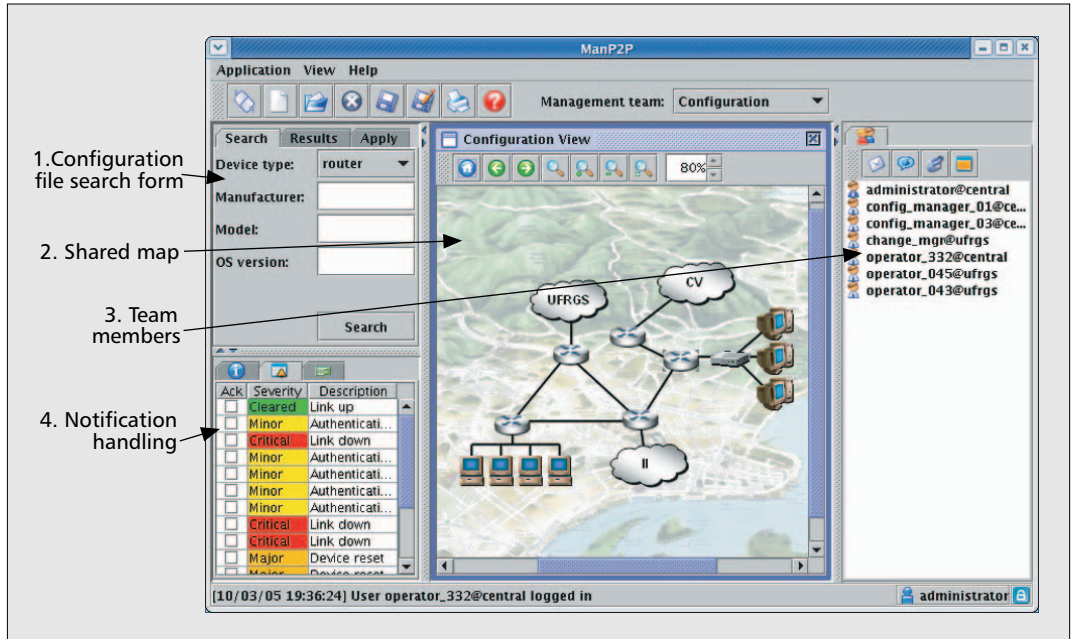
ManP2P

Application View Help

Management team: Configuration

Search Results Apply

1.Configuration file search form

Device type: router

Manufacturer:

Model:

OS version:

Search

2. Shared map

3. Team members

4. Notification handling

Configuration View

80%

UFRGS

CV

II

administrator@central
config_manager_01@ce...
config_manager_03@ce...
change_mgr@ufrgs
operator_332@central
operator_045@ufrgs
operator_043@ufrgs

| Ack | Severity | Description |
|---|---|---|
| | Cleared | Link up |
| | Minor | Authenticati... |
| | Critical | Link down |
| | Minor | Authenticati... |
| | Minor | Authenticati... |
| | Minor | Authenticati... |
| | Minor | Authenticati... |
| | Critical | Link down |
| | Critical | Link down |
| | Major | Device reset |
| | Major | Device reset |

[10/03/05 19:36:24] User operator_332@central logged in

administrator